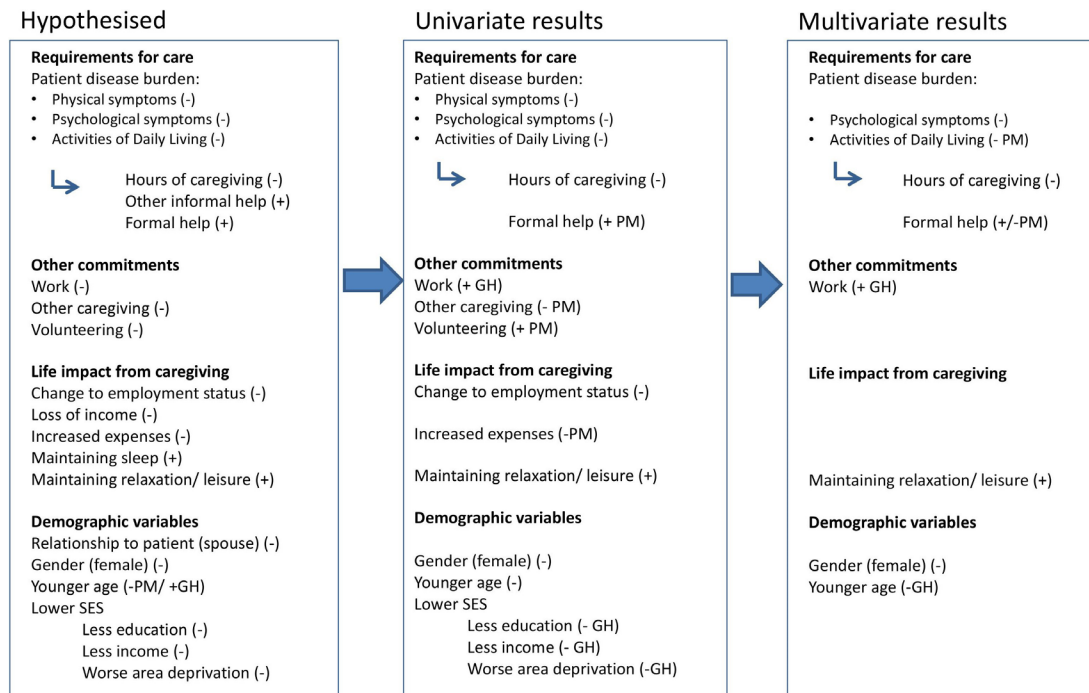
Hypothesised

**Requirements for care**
Patient disease burden:
• Physical symptoms (-)
• Psychological symptoms (-)
• Activities of Daily Living (-)

Hours of caregiving (-)
Other informal help (+)
Formal help (+)

**Other commitments**
Work (-)
Other caregiving (-)
Volunteering (-)

**Life impact from caregiving**
Change to employment status (-)
Loss of income (-)
Increased expenses (-)
Maintaining sleep (+)
Maintaining relaxation/ leisure (+)

**Demographic variables**
Relationship to patient (spouse) (-)
Gender (female) (-)
Younger age (-PM/ +GH)
Lower SES
Less education (-)
Less income (-)
Worse area deprivation (-)

Univariate results

**Requirements for care**
Patient disease burden:
• Physical symptoms (-)
• Psychological symptoms (-)
• Activities of Daily Living (-)

Hours of caregiving (-)

Formal help (+ PM)

**Other commitments**
Work (+ GH)
Other caregiving (- PM)
Volunteering (+ PM)

**Life impact from caregiving**
Change to employment status (-)

Increased expenses (-PM)

Maintaining relaxation/ leisure (+)

**Demographic variables**

Gender (female) (-)
Younger age (-)
Lower SES
Less education (- GH)
Less income (- GH)
Worse area deprivation (-GH)

Multivariate results

**Requirements for care**
Patient disease burden:

• Psychological symptoms (-)
• Activities of Daily Living (- PM)

Hours of caregiving (-)

Formal help (+/-PM)

**Other commitments**
Work (+ GH)

**Life impact from caregiving**

Maintaining relaxation/ leisure (+)

**Demographic variables**

Gender (female) (-)
Younger age (-GH)